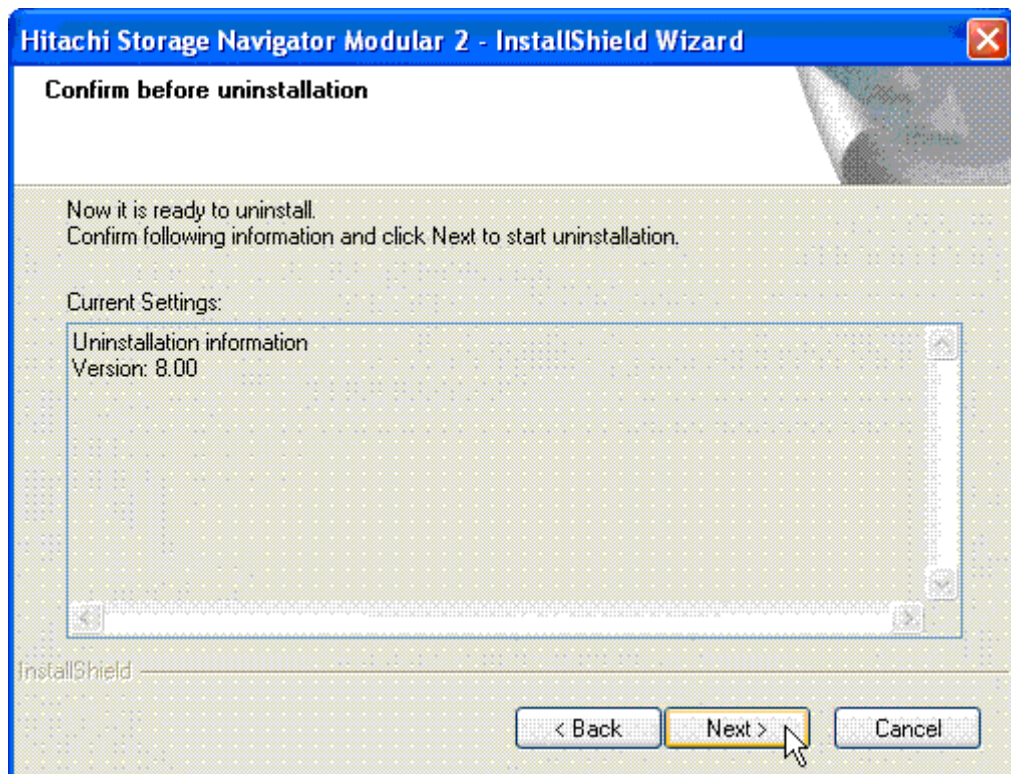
Hitachi Storage Navigator Modular 2 - InstallShield Wizard

Confirm before uninstallation

Now it is ready to uninstall.
Confirm following information and click Next to start uninstallation.

Current Settings:

Uninstallation information
Version: 8.00

InstallShield

< Back
Next >
Cancel